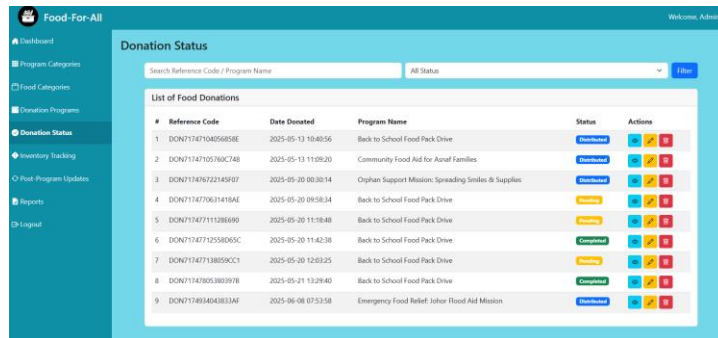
Food-For-All

Welcome, Admi

Dashboard
Program Categories
Food Categories
Donation Programs
Donation Status
Inventory Tracking
Post-Program Updates
Reports
Logout

Donation Status

Search Reference Code / Program Name

All Status

Filter

List of Food Donations

| # | Reference Code | Date Donated | Program Name | Status | Actions |
|---|---|---|---|---|---|
| 1 | DON71747104056858E | 2025-05-13 10:40:56 | Back to School Food Pack Drive | Distributed | |
| 2 | DON71747105760C748 | 2025-05-13 11:09:20 | Community Food Aid for Asnaf Families | Distributed | |
| 3 | DON717476722145F07 | 2025-05-20 00:30:14 | Orphan Support Mission: Spreading Smiles & Supplies | Distributed | |
| 4 | DON71747706314 18AE | 2025-05-20 09:58:34 | Back to School Food Pack Drive | Pending | |
| 5 | DON71747711128E690 | 2025-05-20 11:18:48 | Back to School Food Pack Drive | Pending | |
| 6 | DON71747712558D65C | 2025-05-20 11:42:38 | Back to School Food Pack Drive | Completed | |
| 7 | DON717477138059CC1 | 2025-05-20 12:03:25 | Back to School Food Pack Drive | Pending | |
| 8 | DON71747805380397B | 2025-05-21 13:29:40 | Back to School Food Pack Drive | Completed | |
| 9 | DON717493404383AF | 2025-06-08 07:53:58 | Emergency Food Relief: Johor Flood Aid Mission | Distributed | |